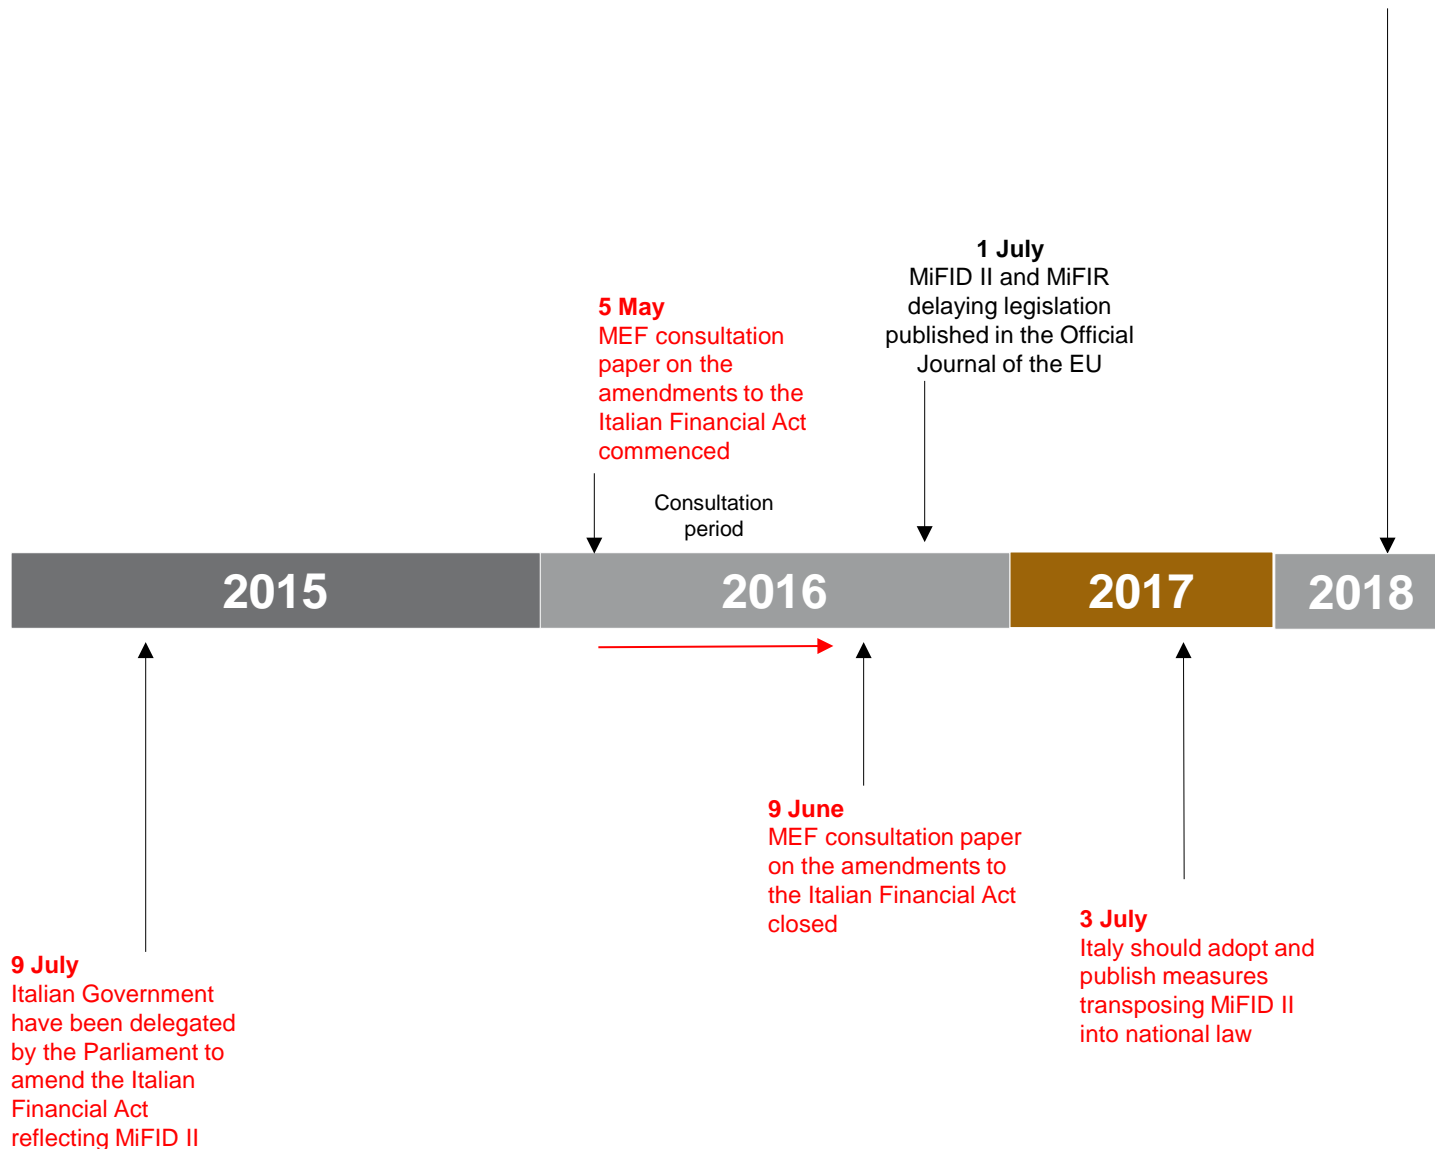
1 July
MiFID II and MiFIR delaying legislation published in the Official Journal of the EU

5 May
MEF consultation paper on the amendments to the Italian Financial Act commenced

Consultation period

2015

2016

2017

2018

9 June
MEF consultation paper on the amendments to the Italian Financial Act closed

3 July
Italy should adopt and publish measures transposing MiFID II into national law

9 July
Italian Government have been delegated by the Parliament to amend the Italian Financial Act reflecting MiFID II